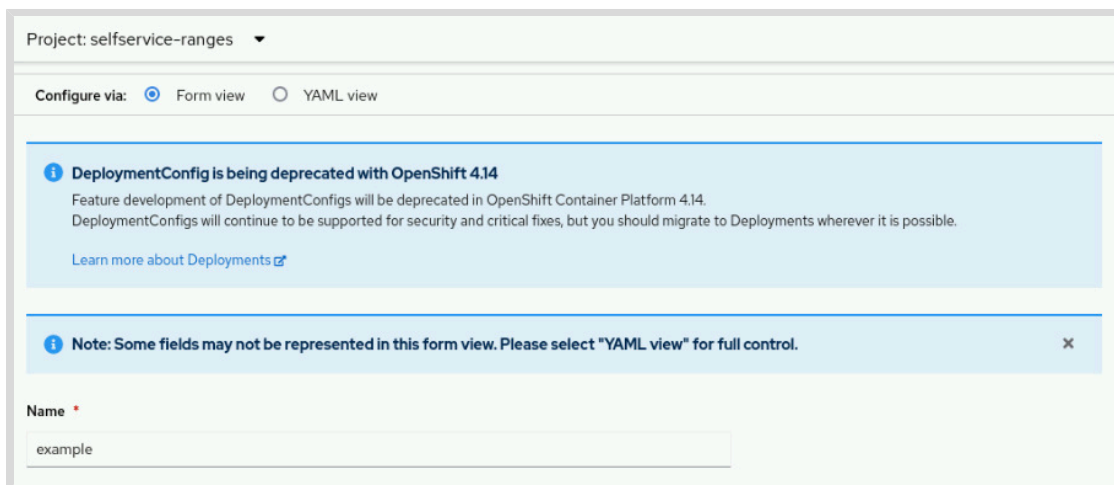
Project: selfservice-ranges

Configure via: Form view YAML view

DeploymentConfig is being deprecated with OpenShift 4.14

Feature development of DeploymentConfigs will be deprecated in OpenShift Container Platform 4.14.
DeploymentConfigs will continue to be supported for security and critical fixes, but you should migrate to Deployments wherever it is possible.

Learn more about Deployments

Note: Some fields may not be represented in this form view. Please select "YAML view" for full control.

×

Name *

example